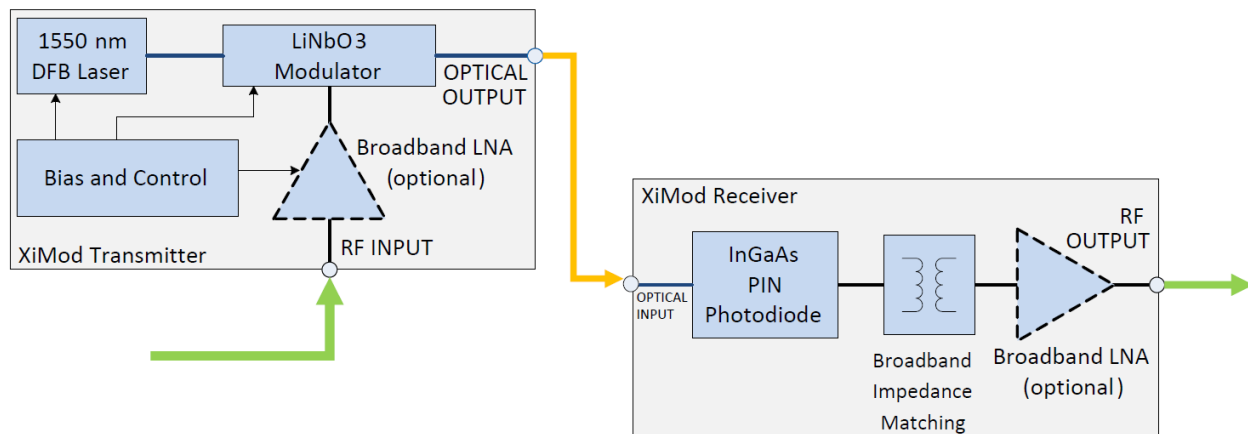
1550 nm DFB Laser

LiNbO3 Modulator

OPTICAL OUTPUT

Bias and Control

Broadband LNA (optional)

RF INPUT

XiMod Transmitter

XiMod Receiver

RF OUTPUT

OPTICAL INPUT

InGaAs PIN Photodiode

Broadband Impedance Matching

Broadband LNA (optional)